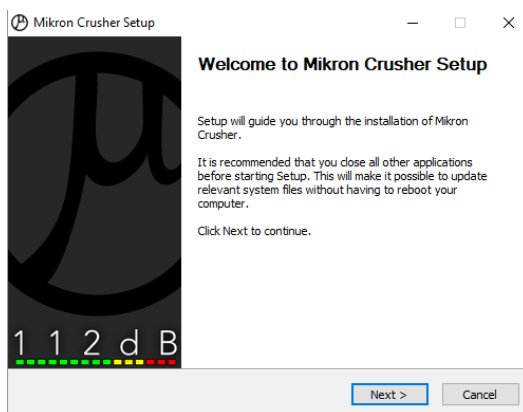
Mikron Crusher Setup

μ

1 1 2 d B

Welcome to Mikron Crusher Setup

Setup will guide you through the installation of Mikron Crusher.

It is recommended that you close all other applications before starting Setup. This will make it possible to update relevant system files without having to reboot your computer.

Click Next to continue.

Next >

Cancel